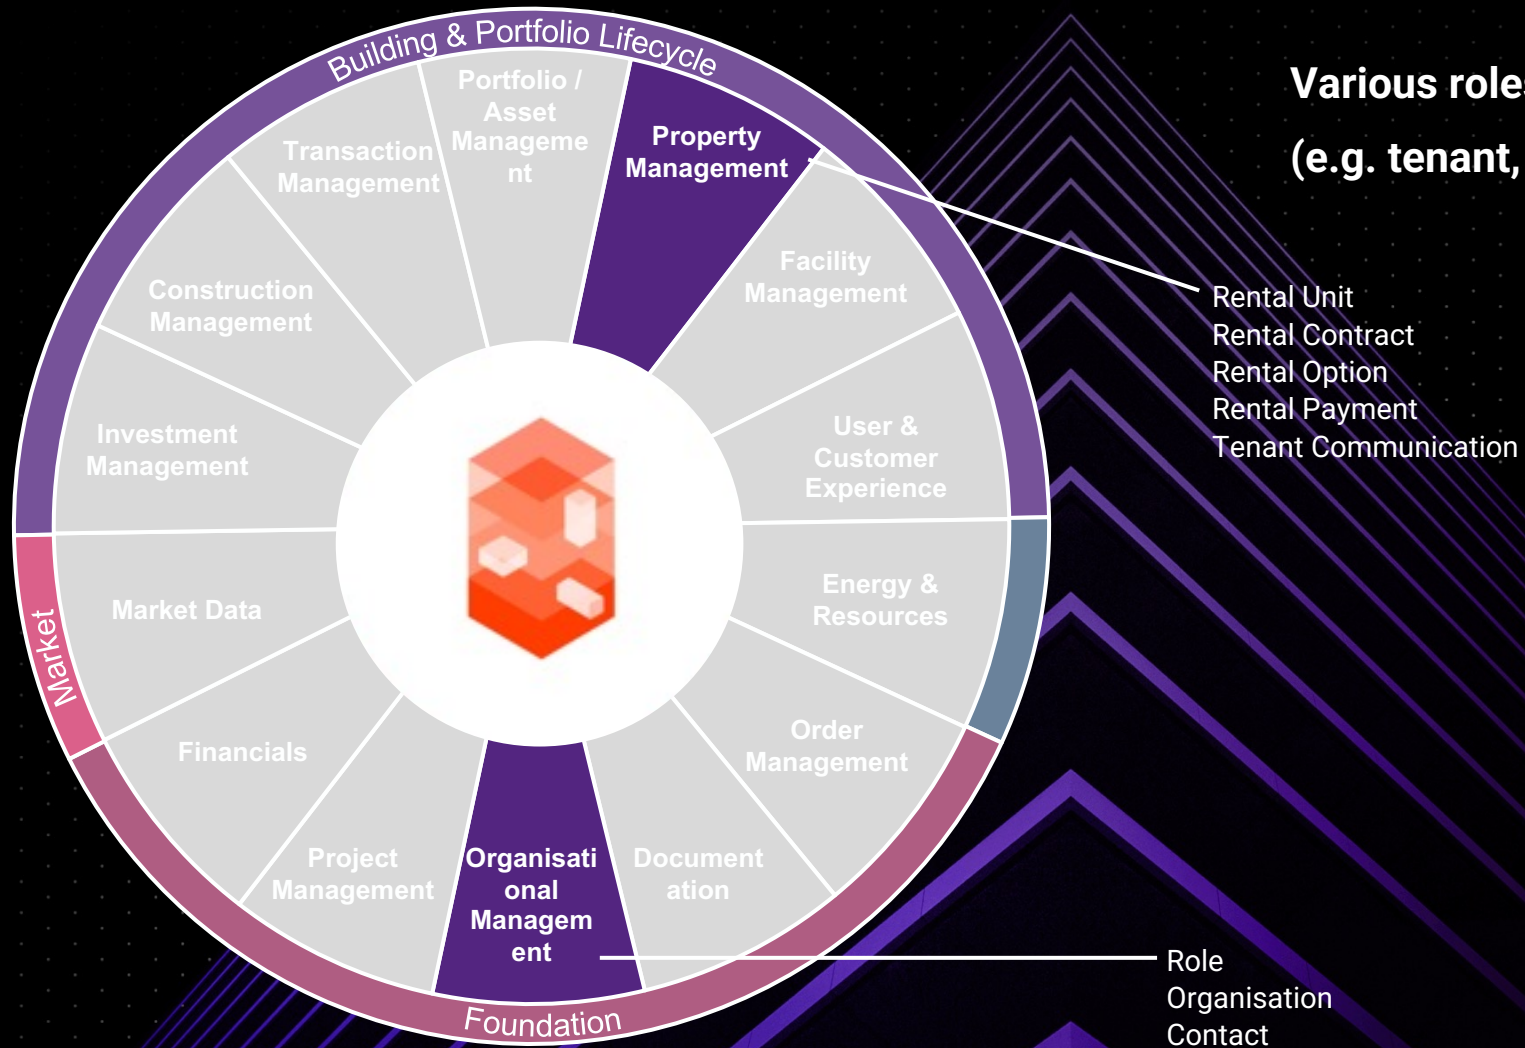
Building & Portfolio Lifecycle

Portfolio / Asset Management

Property Management

Transaction Management

Facility Management

Construction Management

User & Customer Experience

Investment Management

Energy & Resources

Market Data

Market

Order Management

Financials

Project Management

Organisational Management

Documentation

Foundation

Various role

(e.g. tenant,

Rental Unit
Rental Contract
Rental Option
Rental Payment
Tenant Communication

Role
Organisation
Contact